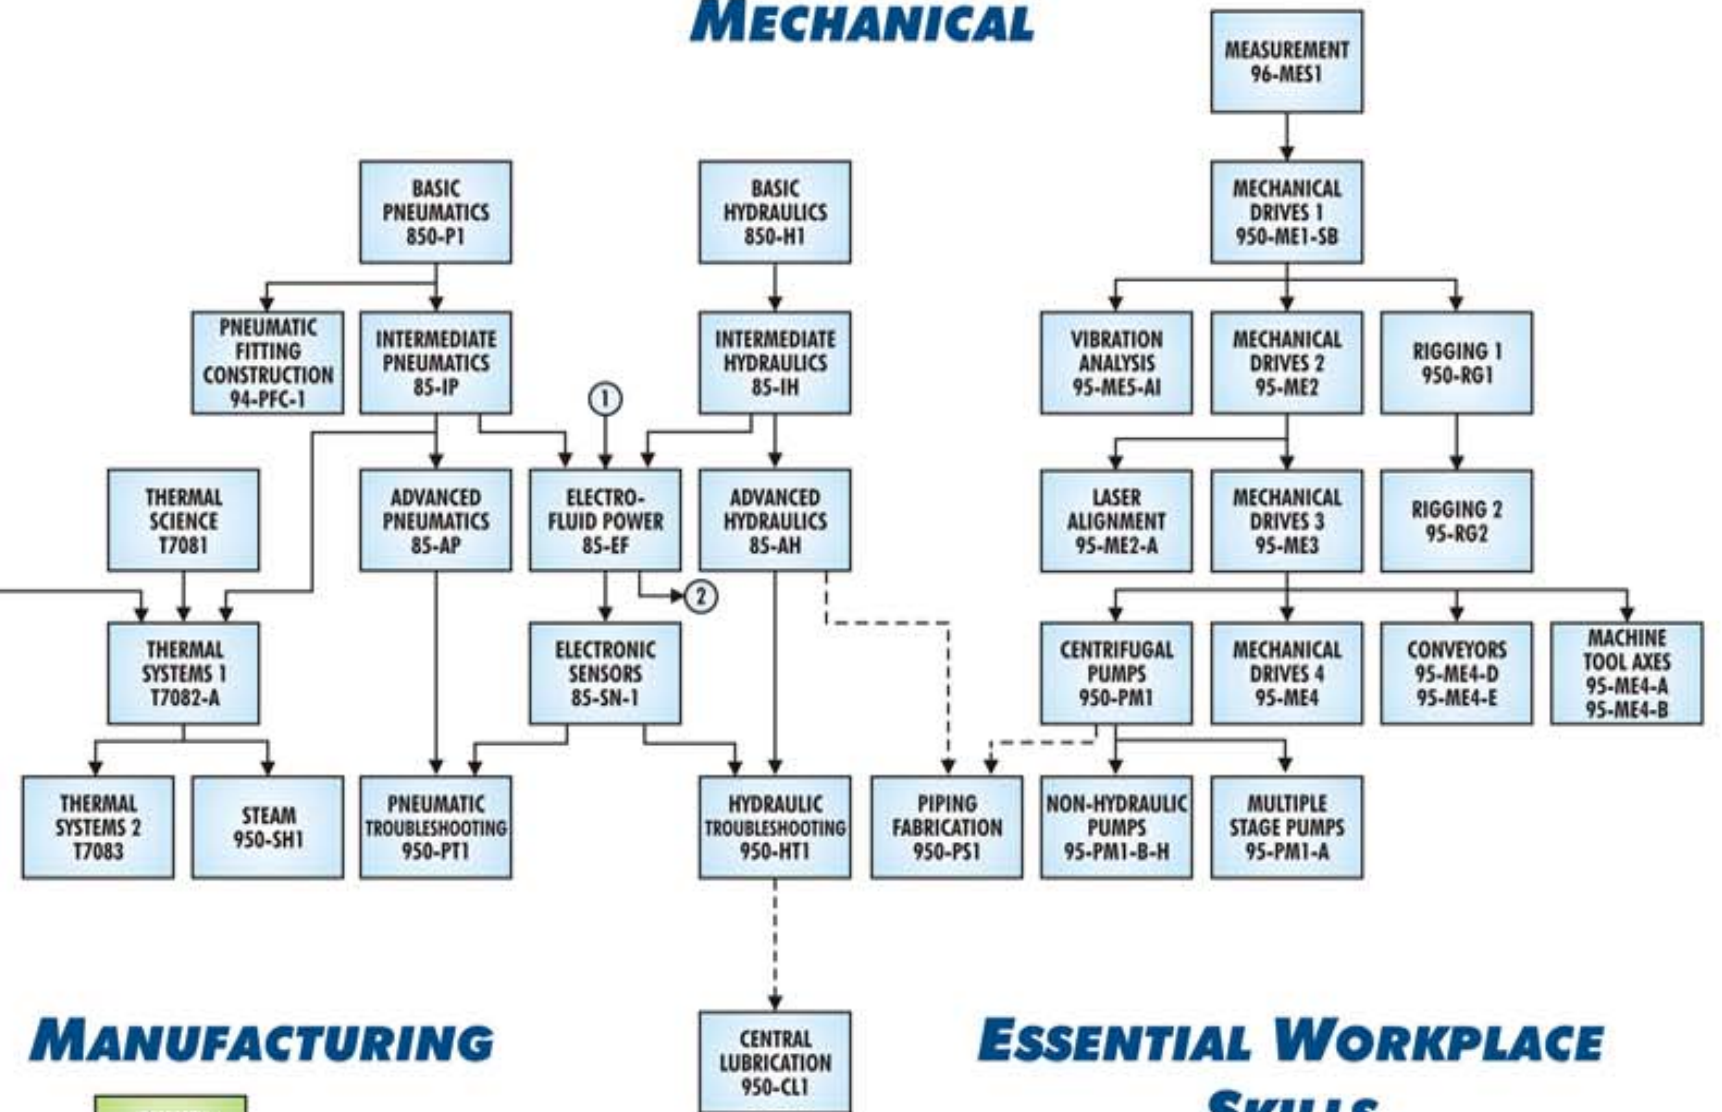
MECHANICAL

MEASUREMENT 96-MES1

BASIC PNEUMATICS 850-P1

BASIC HYDRAULICS 850-H1

MECHANICAL DRIVES 1 950-ME1-SB

PNEUMATIC FITTING CONSTRUCTION 94-PFC-1

INTERMEDIATE PNEUMATICS 85-IP

INTERMEDIATE HYDRAULICS 85-IH

VIBRATION ANALYSIS 95-ME5-AI

MECHANICAL DRIVES 2 95-ME2

RIGGING 1 950-RG1

1

THERMAL SCIENCE T7081

ADVANCED PNEUMATICS 85-AP

ELECTRO-FLUID POWER 85-EF

ADVANCED HYDRAULICS 85-AH

LASER ALIGNMENT 95-ME2-A

MECHANICAL DRIVES 3 95-ME3

RIGGING 2 95-RG2

2

THERMAL SYSTEMS 1 T7082-A

ELECTRONIC SENSORS 85-SN-1

CENTRIFUGAL PUMPS 950-PM1

MECHANICAL DRIVES 4 95-ME4

CONVEYORS 95-ME4-D 95-ME4-E

MACHINE TOOL AXES 95-ME4-A 95-ME4-B

THERMAL SYSTEMS 2 T7083

STEAM 950-SH1

PNEUMATIC TROUBLESHOOTING 950-PT1

HYDRAULIC TROUBLESHOOTING 950-HT1

PIPING FABRICATION 950-PS1

NON-HYDRAULIC PUMPS 95-PM1-B-H

MULTIPLE STAGE PUMPS 95-PM1-A

MANUFACTURING

CENTRAL LUBRICATION 950-CL1

ESSENTIAL WORKPLACE

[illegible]